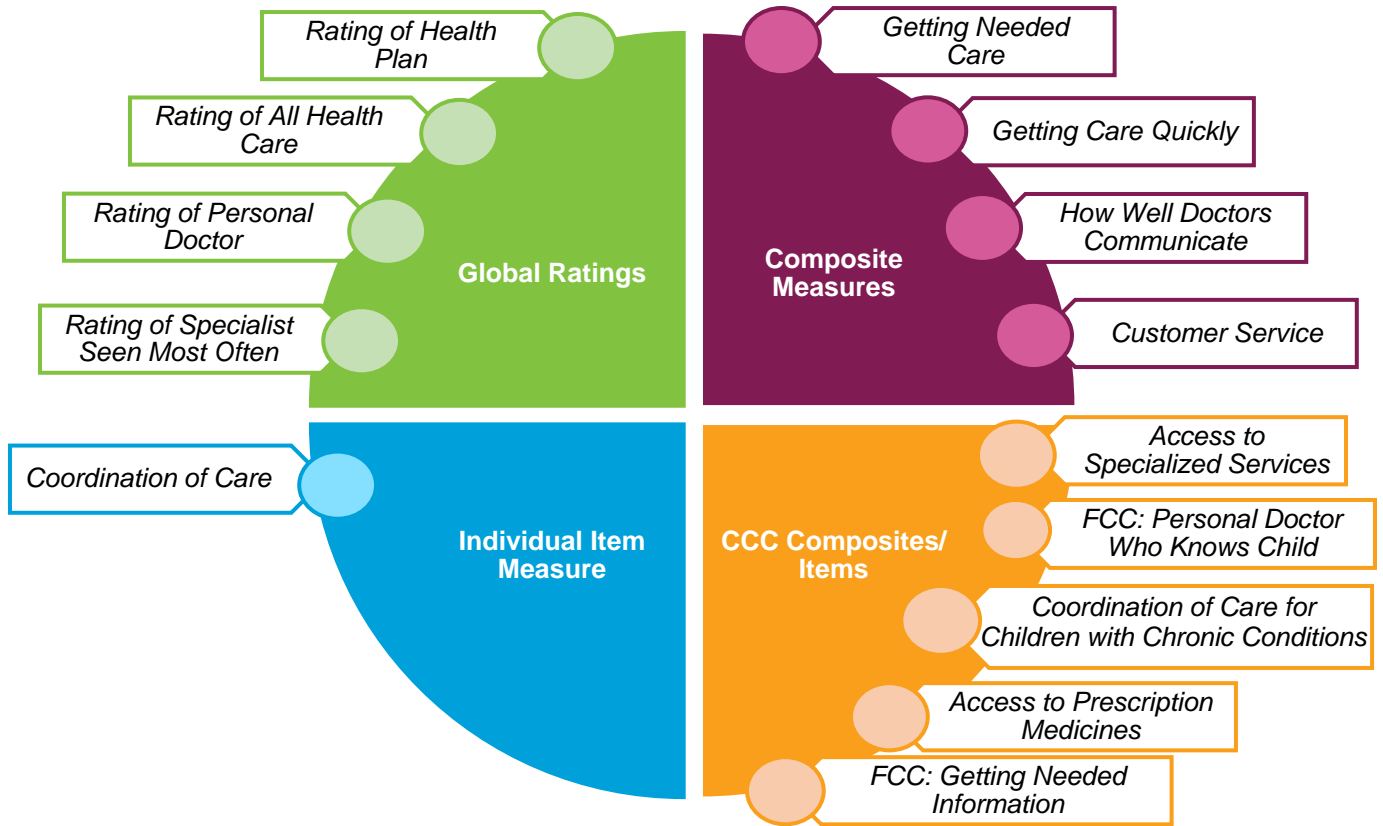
Rating of Health Plan

Rating of All Health Care

Rating of Personal Doctor

Rating of Specialist Seen Most Often

Global Ratings

Getting Needed Care

Getting Care Quickly

How Well Doctors Communicate

Customer Service

Composite Measures

Coordination of Care

Individual Item Measure

CCC Composites/ Items

Access to Specialized Services

FCC: Personal Doctor Who Knows Child

Coordination of Care for Children with Chronic Conditions

Access to Prescription Medicines

FCC: Getting Needed Information